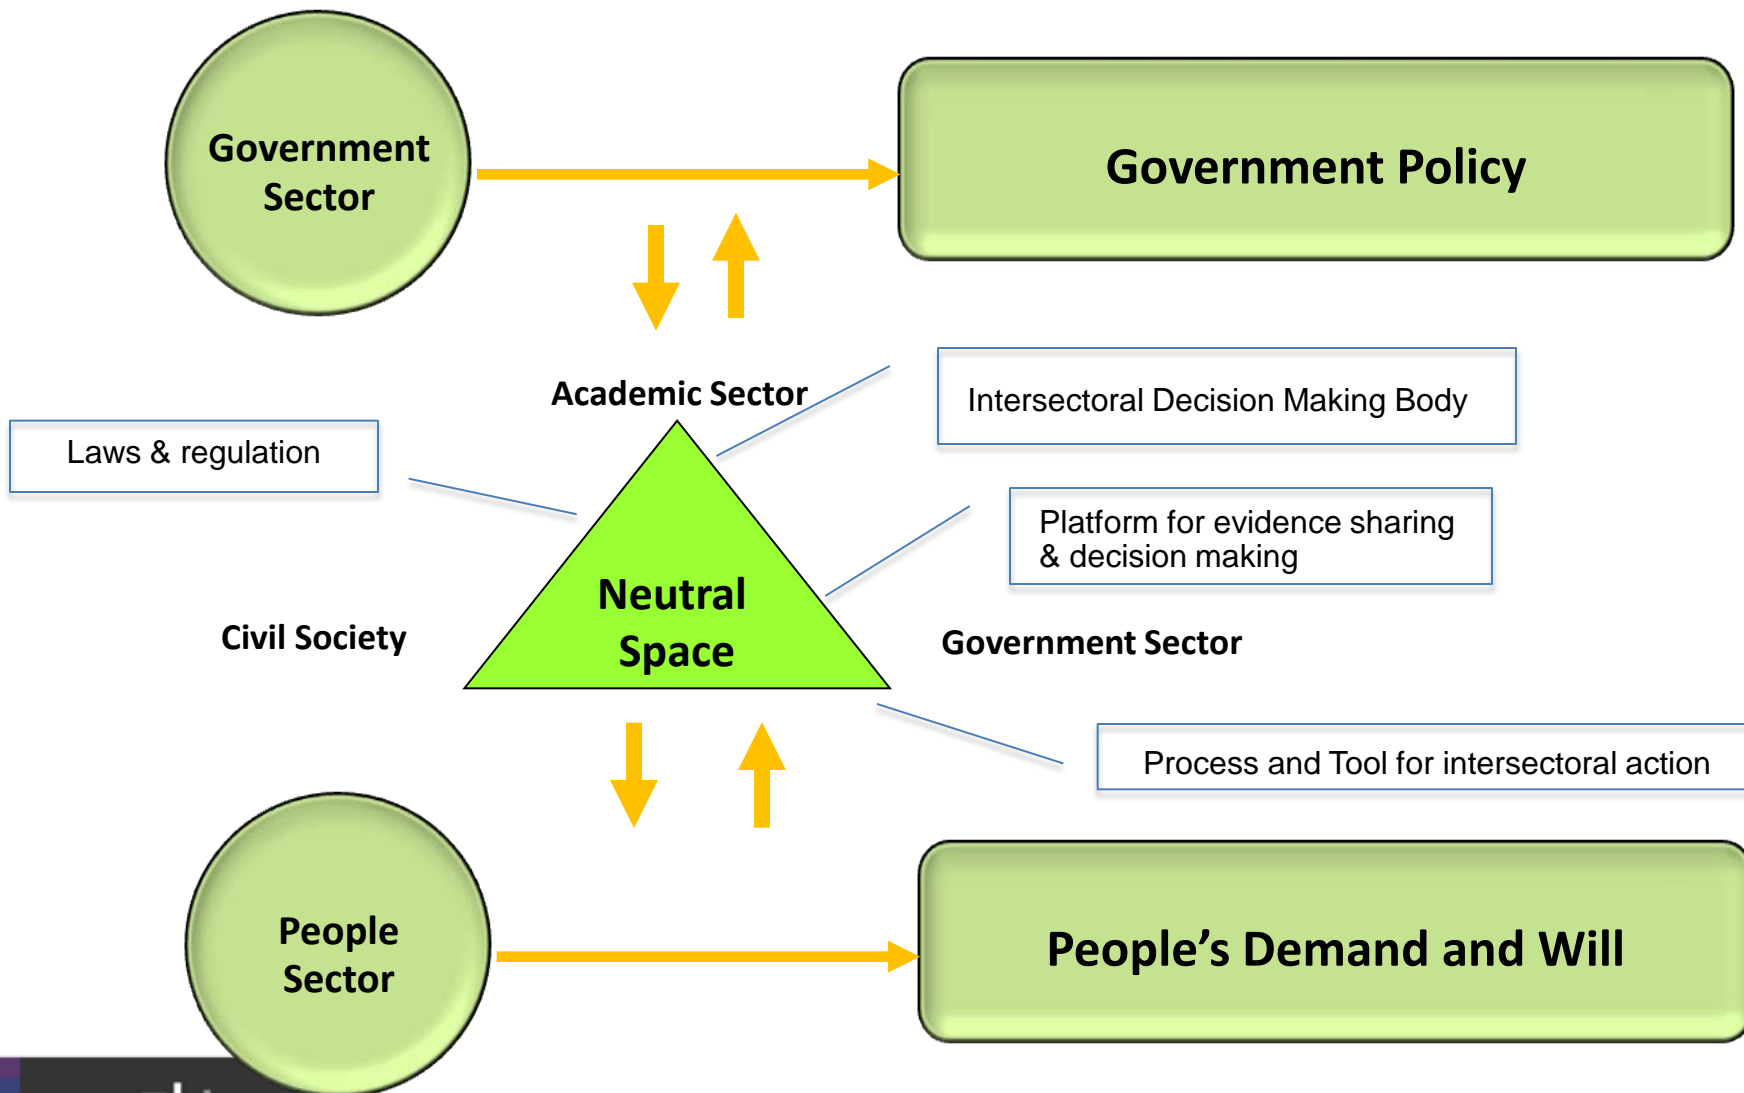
Government Sector

Government Policy

Academic Sector

Intersectoral Decision Making Body

Laws & regulation

Platform for evidence sharing & decision making

Neutral Space

Civil Society

Government Sector

Process and Tool for intersectoral action

People Sector

People’s Demand and Will